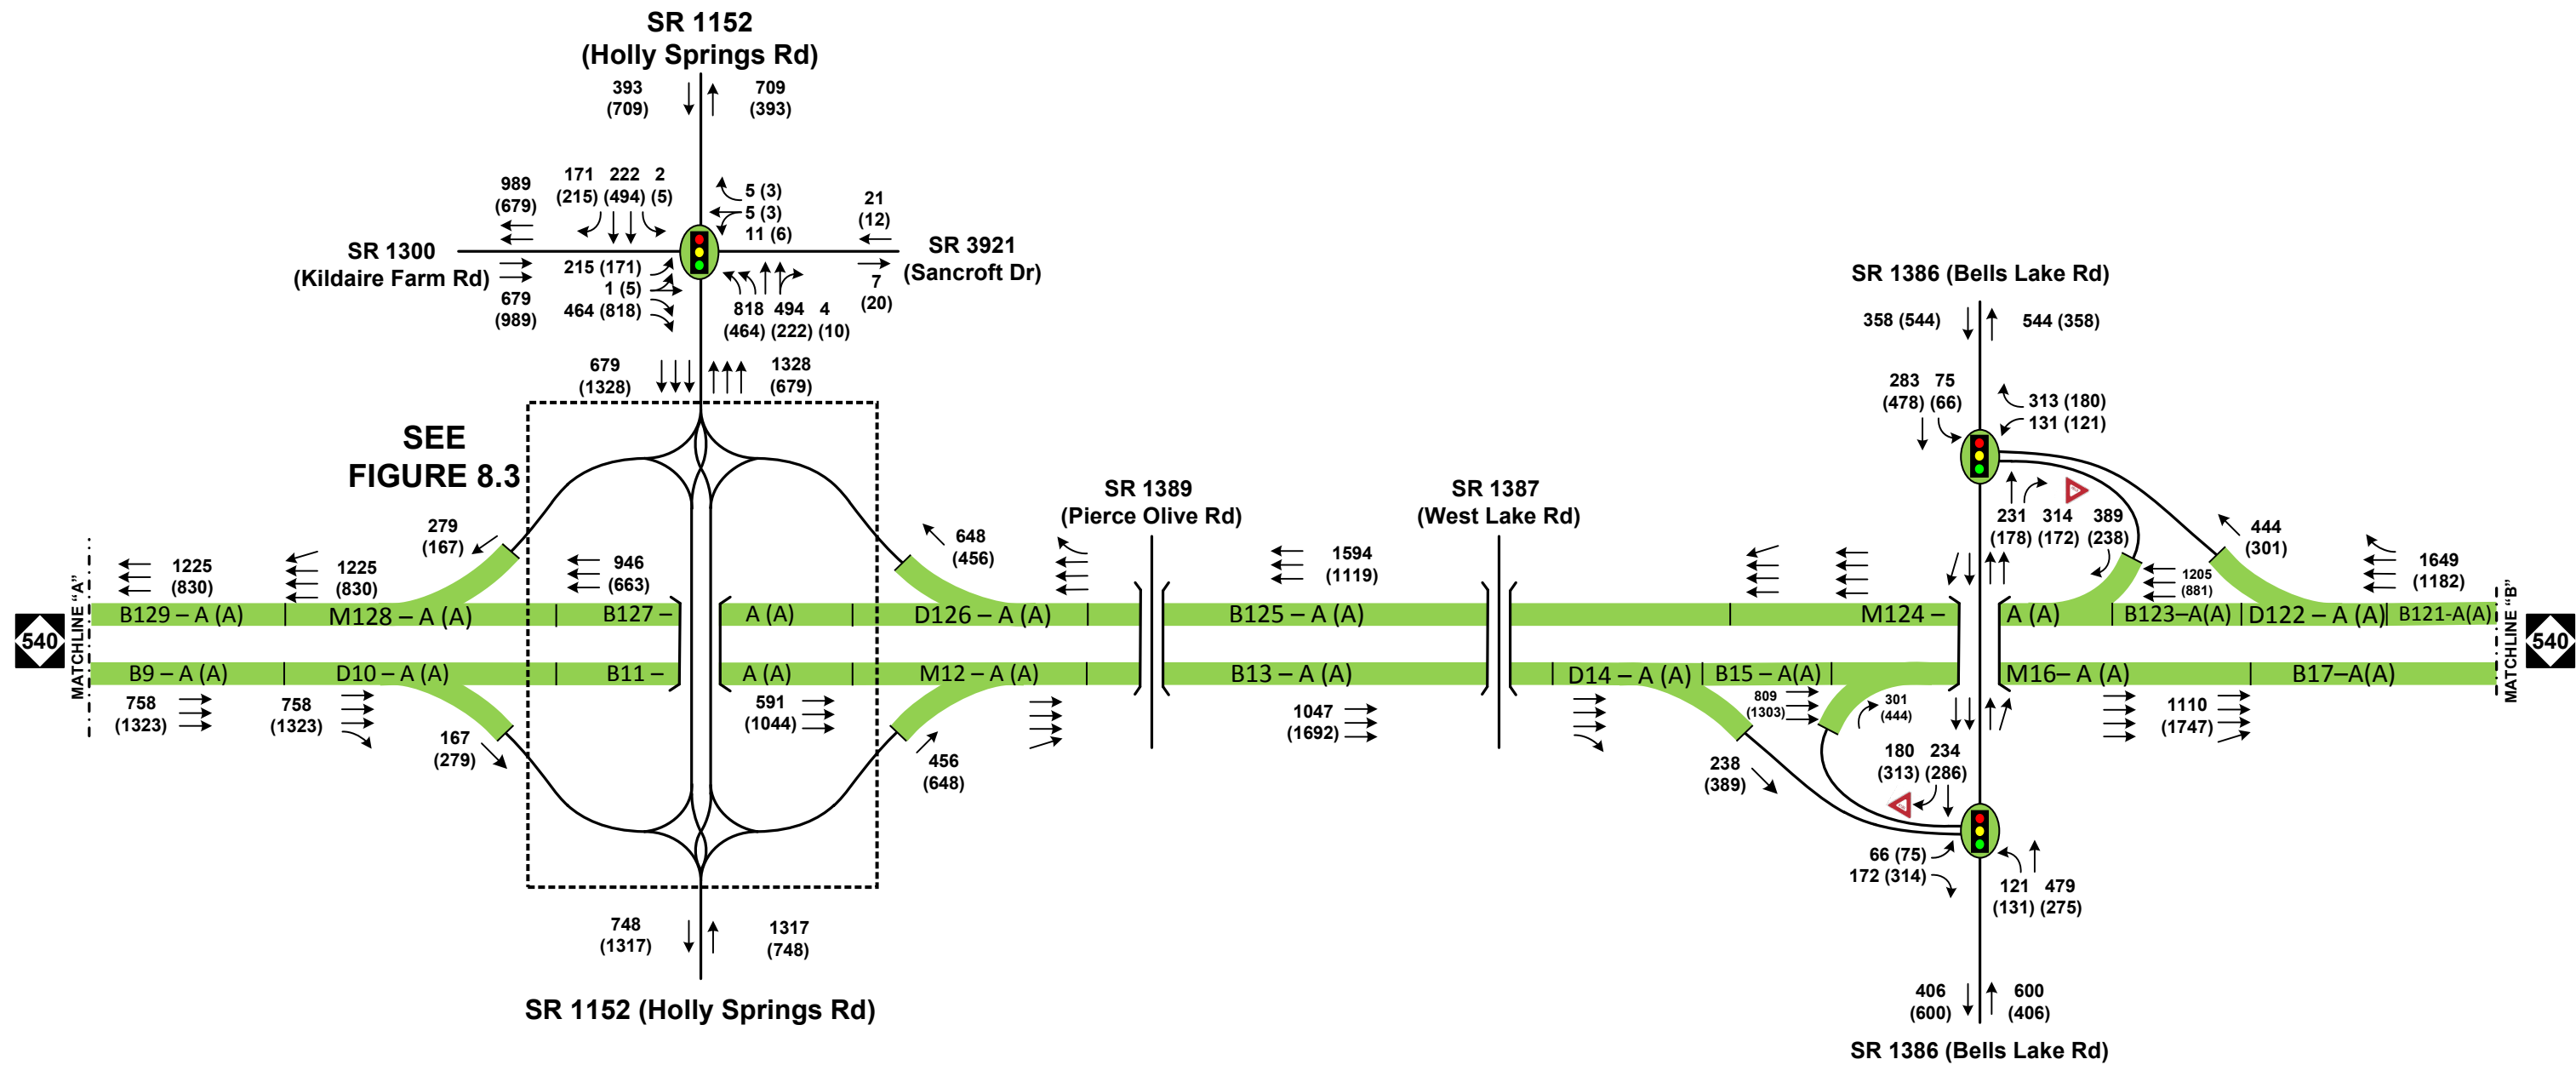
SR 1152
(Holly Springs Rd)

393
(709)

709
(393)

989
(679)

171 (215)
222 (494)
2 (5)

5 (3)
5 (3)
11 (6)

21
(12)

SR 1300
(Kildaire Farm Rd)

215 (171)
1 (5)
464 (818)

679
(989)

818 (464)
494 (222)
4 (10)

7
(20)

SR 3921
(Sancroft Dr)

679
(1328)

1328
(679)

SEE
FIGURE 8.3

279
(167)

1225
(830)

1225
(830)

946
(663)

648
(456)

SR 1389
(Pierce Olive Rd)

1594
(1119)

SR 1387
(West Lake Rd)

SR 1386 (Bells Lake Rd)

358 (544)

544 (358)

283 (478)
75 (66)

313 (180)
131 (121)

231 (178)
314 (172)
389 (238)

444
(301)

1649
(1182)

1205
(881)

MATCHLINE "A"

540

B129 – A (A)
M128 – A (A)
B127 –
A (A)
D126 – A (A)
B125 – A (A)
M124 –
A (A)
B123–A(A)
D122 – A (A)
B121-A(A)

MATCHLINE "B"

540

B9 – A (A)
D10 – A (A)
B11 –
A (A)
M12 – A (A)
B13 – A (A)
D14 – A (A)
B15 – A(A)
M16– A (A)
B17–A(A)

758
(1323)

758
(1323)

167
(279)

591
(1044)

456
(648)

1047
(1692)

809
(1303)

301
(444)

238
(389)

180 (313)
234 (286)

1110
(1747)

66 (75)
172 (314)

121 (131)
479 (275)

748
(1317)

1317
(748)

SR 1152 (Holly Springs Rd)

406
(600)

600
(406)

SR 1386 (Bells Lake Rd)